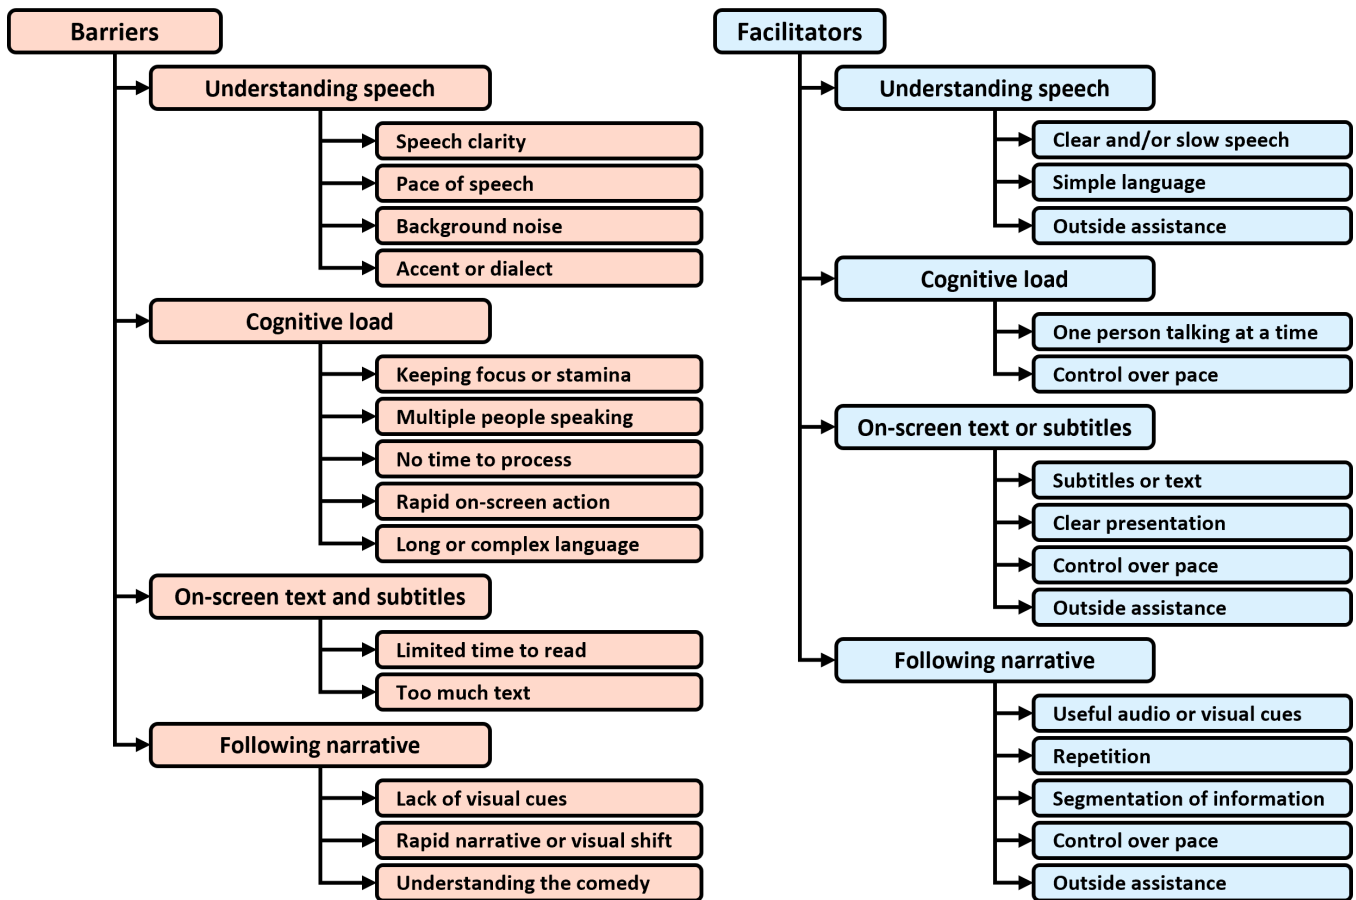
Barriers

Understanding speech
Speech clarity
Pace of speech
Background noise
Accent or dialect

Cognitive load
Keeping focus or stamina
Multiple people speaking
No time to process
Rapid on-screen action
Long or complex language

On-screen text and subtitles
Limited time to read
Too much text

Following narrative
Lack of visual cues
Rapid narrative or visual shift
Understanding the comedy

Facilitators

Understanding speech
Clear and/or slow speech
Simple language
Outside assistance

Cognitive load
One person talking at a time
Control over pace

On-screen text or subtitles
Subtitles or text
Clear presentation
Control over pace
Outside assistance

Following narrative
Useful audio or visual cues
Repetition
Segmentation of information
Control over pace
Outside assistance